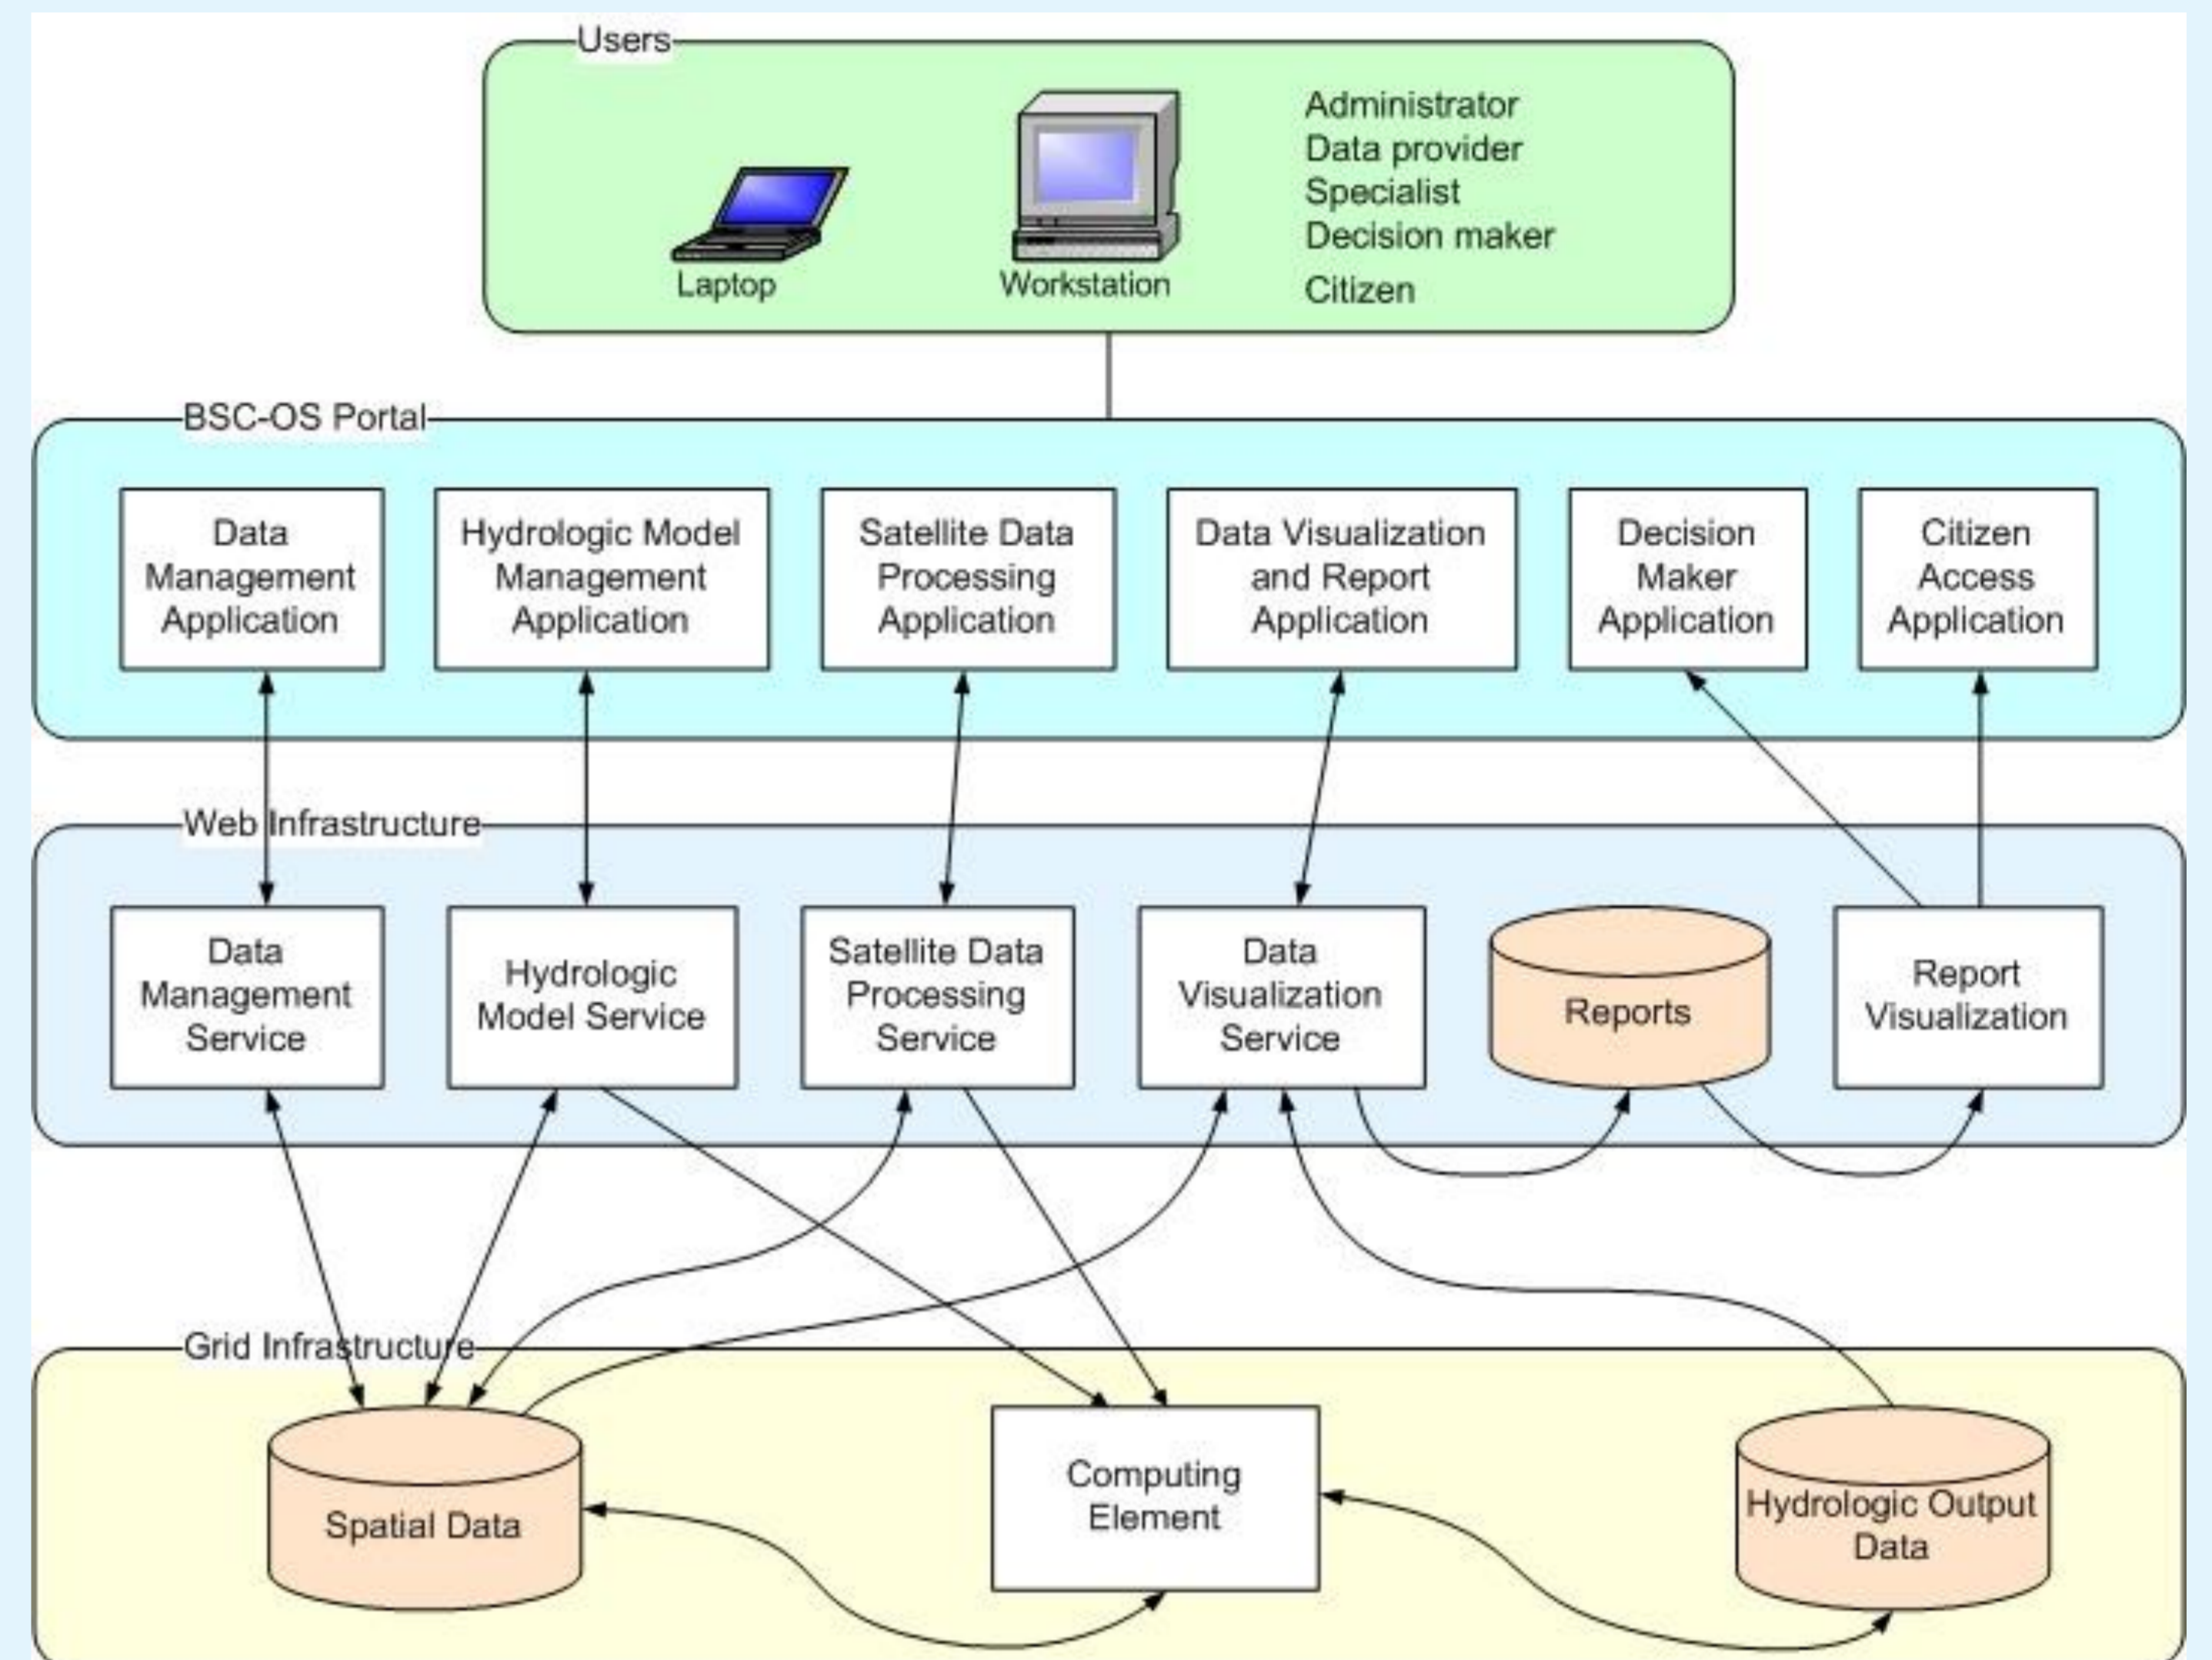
Users

Laptop

Workstation

Administrator
Data provider
Specialist
Decision maker
Citizen

BSC-OS Portal

Data Management Application

Hydrologic Model Management Application

Satellite Data Processing Application

Data Visualization and Report Application

Decision Maker Application

Citizen Access Application

Web Infrastructure

Data Management Service

Hydrologic Model Service

Satellite Data Processing Service

Data Visualization Service

Reports

Report Visualization

Grid Infrastructure

Spatial Data

Computing Element

Hydrologic Output Data